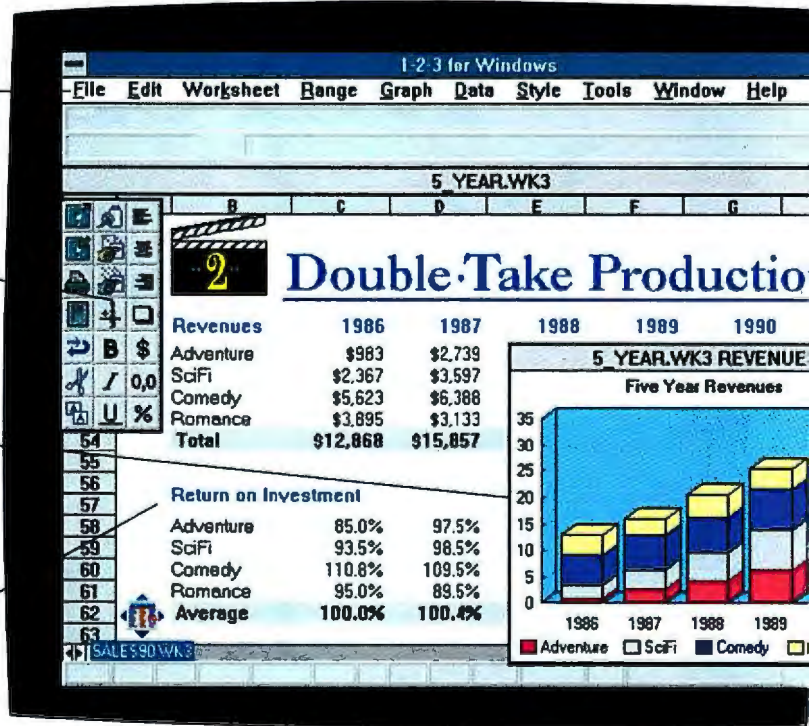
1-2-3 for Windows

File Edit Worksheet Range Graph Data Style Tools Window Help

5_YEAR.WK3

B C D E F G

2

Double·Take Productio

| Revenues | 1986 | 1987 | 1988 | 1989 | 1990 |
|---|---|---|---|---|---|
| Adventure | \$983 | \$2,739 | | | |
| SciFi | \$2,367 | \$3,597 | | | |
| Comedy | \$5,623 | \$6,388 | | | |
| Romance | \$3,895 | \$3,133 | | | |
| Total | \$12,868 | \$15,857 | | | |

| Return on Investment | | |
|---|---|---|
| Adventure | 85.0% | 97.5% |
| SciFi | 93.5% | 98.5% |
| Comedy | 110.8% | 109.5% |
| Romance | 95.0% | 89.5% |
| Average | 100.0% | 100.4% |

54
55
56
57
58
59
60
61
62
63

5_YEAR.WK3 REVENUE

Five Year Revenues

35
30
25
20
15
10
5
0

1986 1987 1988 1989

Adventure SciFi Comedy

SALES90.WK3